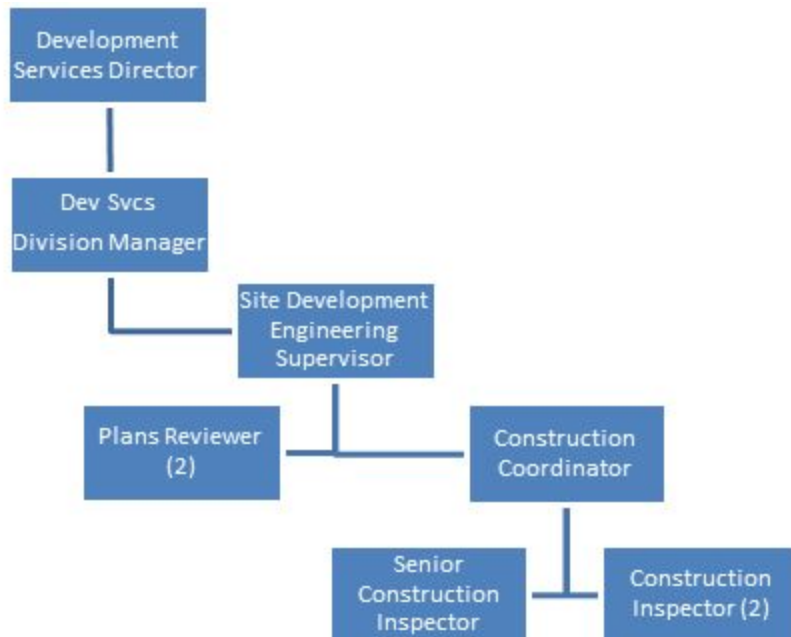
Development Services Director

Dev Svcs Division Manager

Site Development Engineering Supervisor

Plans Reviewer (2)

Construction Coordinator

Senior Construction Inspector

Construction Inspector (2)